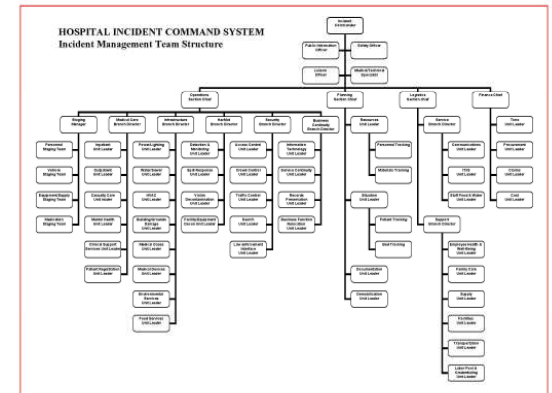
HOSPITAL INCIDENT COMMAND SYSTEM
Incident Management Team Structure

Incident Commander

Public Information Officer

Safety Officer

Liaison Officer

Medical/Technical Specialist

Operations Section Chief

Planning Section Chief

Logistics Section Chief

Finance Chief

Staging Manager

Medical Care Branch Director

Infrastructure Branch Director

HazMat Branch Director

Security Branch Director

Business Continuity Branch Director

Personnel Staging Team

Vehicle Staging Team

Equipment/Supply Staging Team

Medication Staging Team

Inpatient Unit Leader

Outpatient Unit Leader

Casualty Care Unit Leader

Mental Health Unit Leader

Clinical Support Services Unit Leader

Patient Registration Unit Leader

Power/Lighting Unit Leader

Water/Sewer Unit Leader

HVAC Unit Leader

Building/Grounds Damage Unit Leader

Medical Gases Unit Leader

Medical Devices Unit Leader

Environmental Services Unit Leader

Food Services Unit Leader

Detection & Monitoring Unit Leader

Spill Response Unit Leader

Victim Decontamination Unit Leader

Facility/Equipment Decon Unit Leader

Access Control Unit Leader

Crowd Control Unit Leader

Traffic Control Unit Leader

Search Unit Leader

Law Enforcement Interface Unit Leader

Information Technology Unit Leader

Service Continuity Unit Leader

Records Preservation Unit Leader

Business Function Relocation Unit Leader

Resources Unit Leader

Personnel Tracking

Materiel Tracking

Situation Unit Leader

Patient Tracking

Bed Tracking

Documentation Unit Leader

Demobilization Unit Leader

Service Branch Director

Communications Unit Leader

IT/IS Unit Leader

Staff Food & Water Unit Leader

Support Branch Director

Employee Health & Well-Being Unit Leader

Family Care Unit Leader

Supply Unit Leader

Facilities Unit Leader

Transportation Unit Leader

Labor Pool & Credentialing Unit Leader

Time Unit Leader

Procurement Unit Leader

Claims Unit Leader

Cost Unit Leader